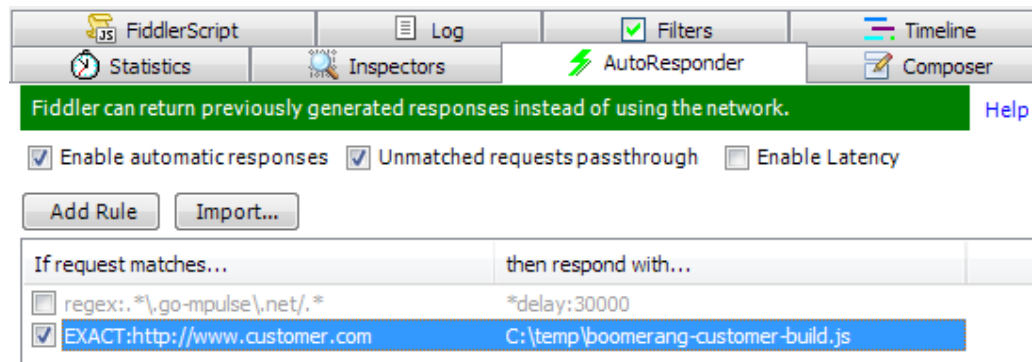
FiddlerScript | Log | Filters | Timeline
Statistics | Inspectors | AutoResponder | Composer

Fiddler can return previously generated responses instead of using the network.

Help

Enable automatic responses  Unmatched requests passthrough  Enable Latency

Add Rule  Import...

| If request matches... | then respond with... |
|---|---|
| regex:.*\.go-mpulse\.net/.* | *delay:30000 |
| EXACT:http://www.customer.com | C:\temp\boomerang-customer-build.js |